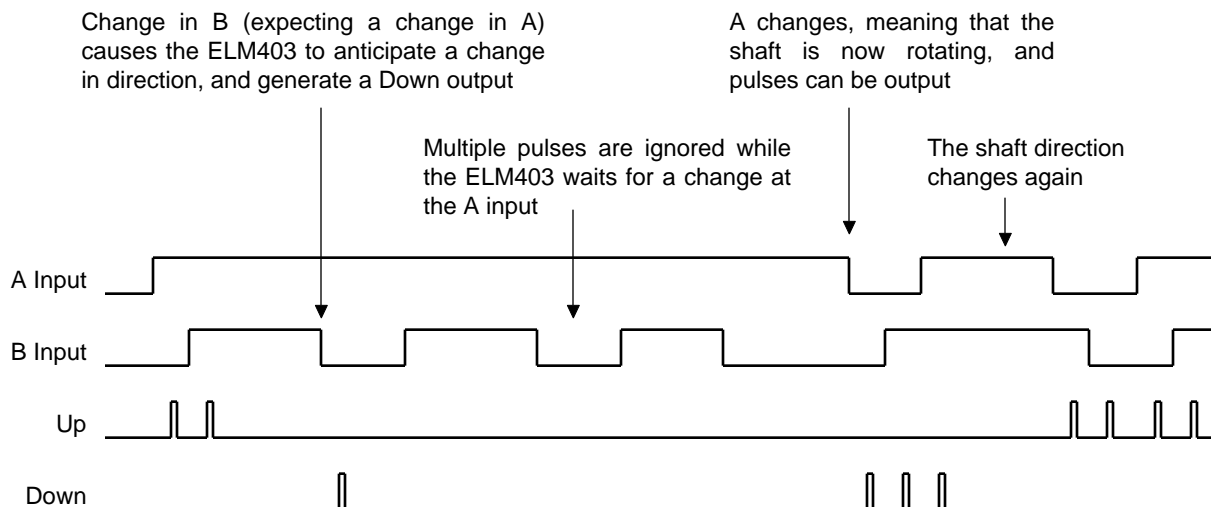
Change in B (expecting a change in A) causes the ELM403 to anticipate a change in direction, and generate a Down output

A changes, meaning that the shaft is now rotating, and pulses can be output

Multiple pulses are ignored while the ELM403 waits for a change at the A input

The shaft direction changes again

A Input

B Input

Up

Down